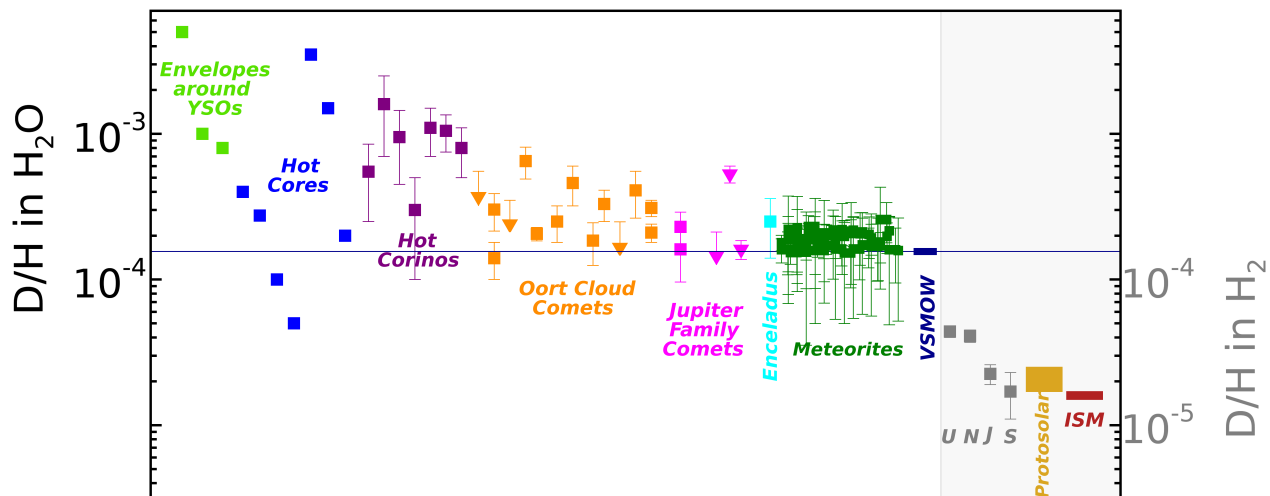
D/H in $H_2O$

$10^{-3}$

$10^{-4}$

Envelopes around YSOs

Hot Cores

Hot Corinos

Oort Cloud Comets

Jupiter Family Comets

Enceladus

Meteorites

VSMOW

U N J S

Protosolar

ISM

$10^{-4}$

$10^{-5}$

D/H in $H_2$